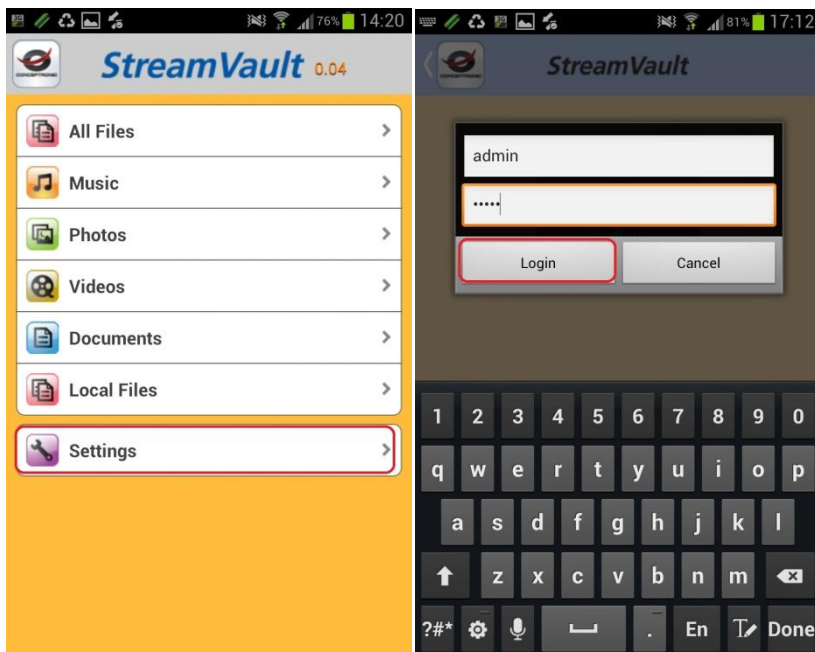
76% 14:20

StreamVault 0.04

All Files

Music

Photos

Videos

Documents

Local Files

Settings

81% 17:12

StreamVault

admin

•••••

Login

Cancel

1 2 3 4 5 6 7 8 9 0

q w e r t y u i o p

a s d f g h j k l

z x c v b n m

?#*

.

En

Done